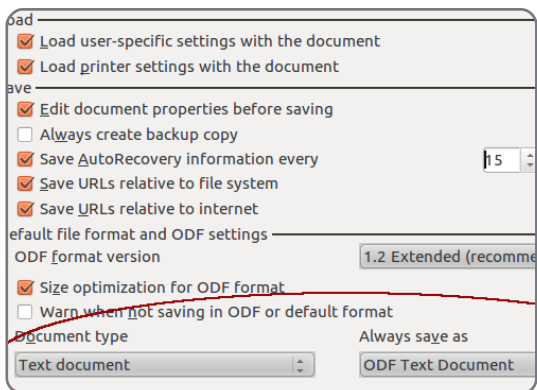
oad
Load user-specific settings with the document
Load printer settings with the document
ave
Edit document properties before saving
Always create backup copy
Save AutoRecovery information every
15
Save URLs relative to file system
Save URLs relative to internet
efault file format and ODF settings
ODF format version
1.2 Extended (recomme
Size optimization for ODF format
Warn when not saving in ODF or default format
Document type
Always save as
Text document
ODF Text Document